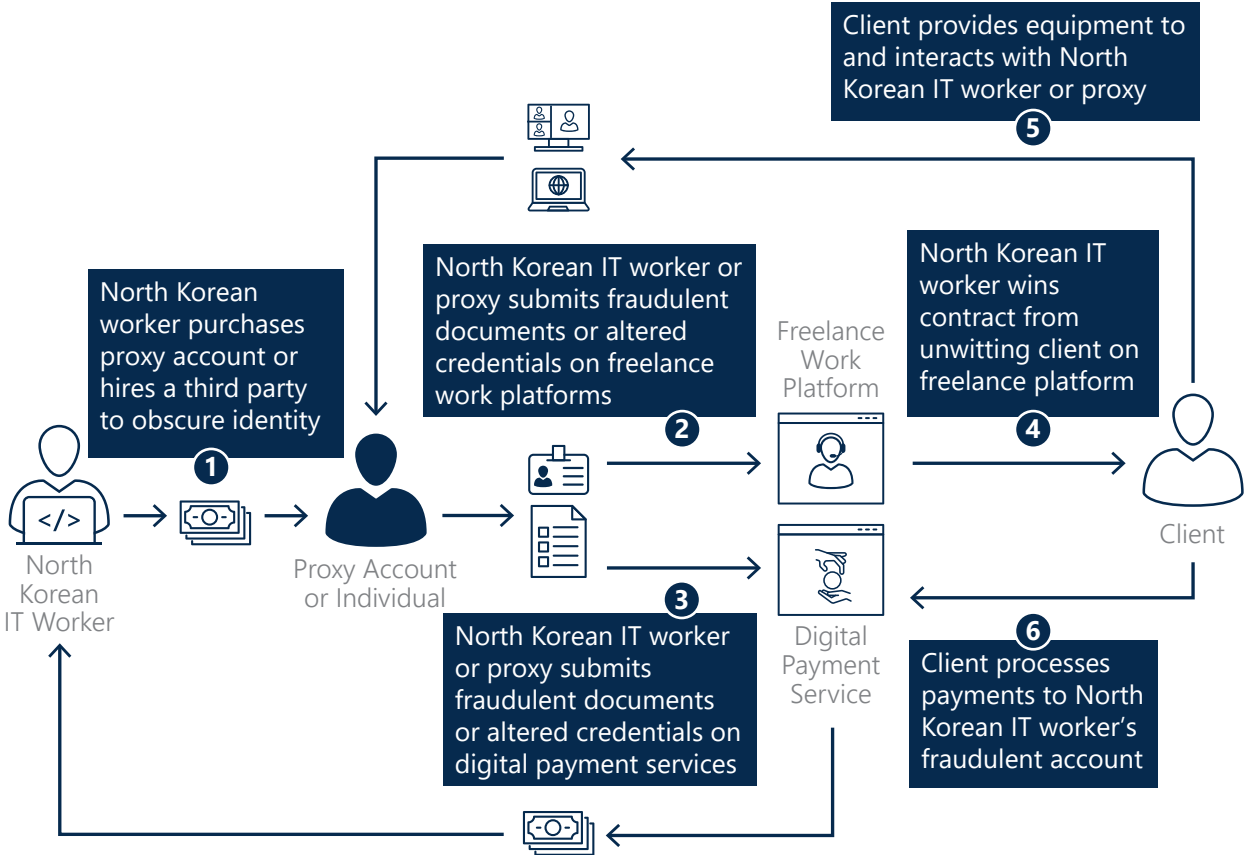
Client provides equipment to and interacts with North Korean IT worker or proxy

5

North Korean IT worker or proxy submits fraudulent documents or altered credentials on freelance work platforms

North Korean IT worker wins contract from unwitting client on freelance platform

North Korean worker purchases proxy account or hires a third party to obscure identity

Freelance Work Platform

2

4

1

North Korean IT Worker

Proxy Account or Individual

Client

3

6

North Korean IT worker or proxy submits fraudulent documents or altered credentials on digital payment services

Digital Payment Service

Client processes payments to North Korean IT worker's fraudulent account